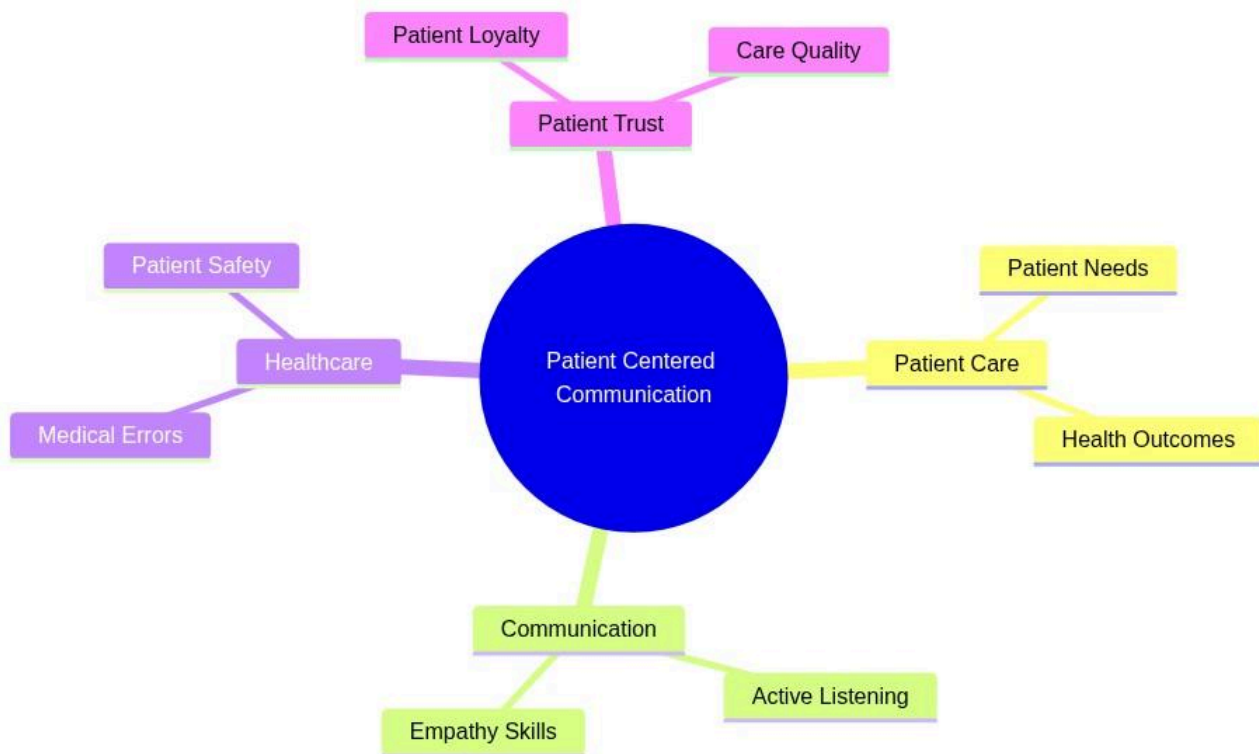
Patient Loyalty

Care Quality

Patient Trust

Patient Safety

Healthcare

Medical Errors

Patient Centered Communication

Patient Needs

Patient Care

Health Outcomes

Communication

Active Listening

Empathy Skills